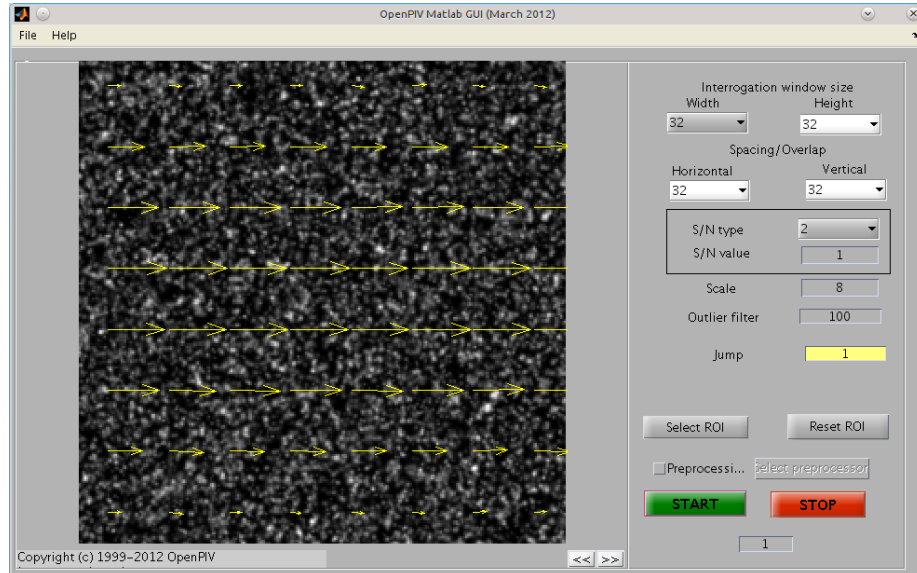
OpenPIV Matlab GUI (March 2012)

File Help

Interrogation window size
Width
32
Height
32
Spacing/Overlap
Horizontal
32
Vertical
32

S/N type
2
S/N value
1

Scale
8
Outlier filter
100
Jump
1

Select ROI
Reset ROI

Preprocessi...
Select preprocessor

START
STOP

1

Copyright (c) 1999-2012 OpenPIV

<<
>>